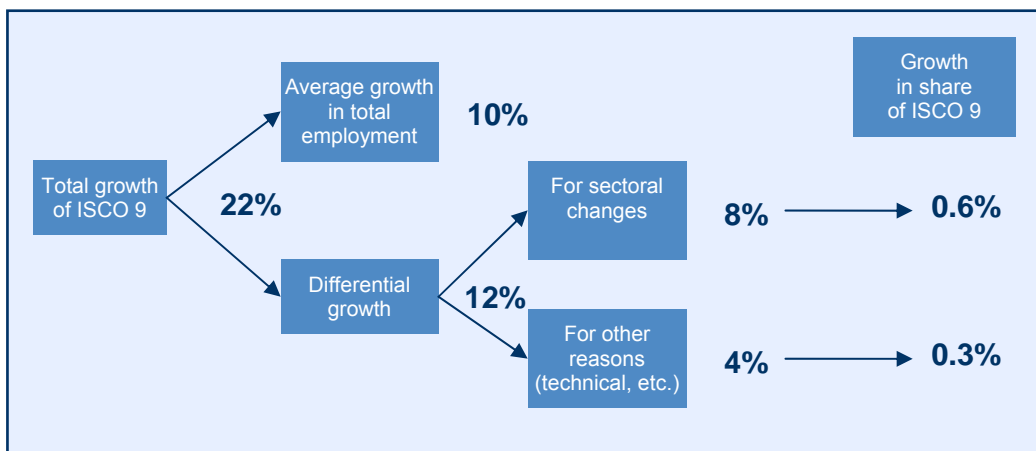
Growth in share of ISCO 9

Total growth of ISCO 9

22%

Average growth in total employment

10%

Differential growth

12%

For sectoral changes

8%

0.6%

For other reasons (technical, etc.)

4%

0.3%